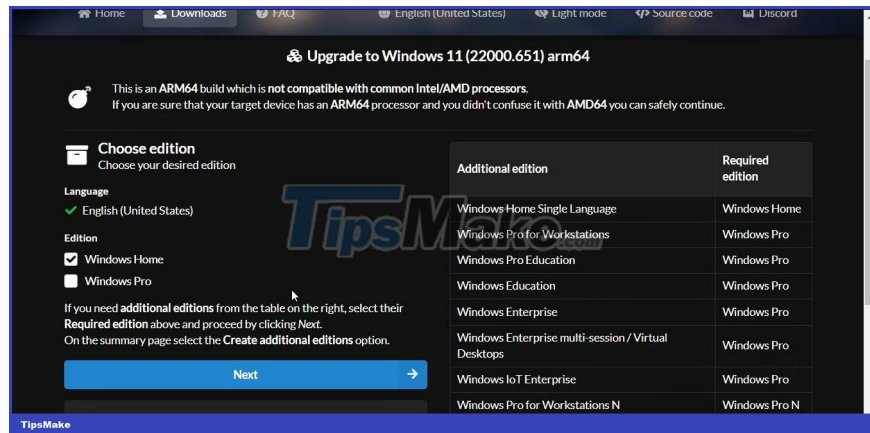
Home Downloads FAQ English (United States) Light mode Source code Discord

Upgrade to Windows 11 (22000.651) arm64

This is an ARM64 build which is not compatible with common Intel/AMD processors.
If you are sure that your target device has an ARM64 processor and you didn't confuse it with AMD64 you can safely continue.

Choose edition
Choose your desired edition

Language
English (United States)

Edition
Windows Home
Windows Pro

If you need additional editions from the table on the right, select their Required edition above and proceed by clicking Next.
On the summary page select the Create additional editions option.

Next

| Additional edition | Required edition |
|---|---|
| Windows Home Single Language | Windows Home |
| Windows Pro for Workstations | Windows Pro |
| Windows Pro Education | Windows Pro |
| Windows Education | Windows Pro |
| Windows Enterprise | Windows Pro |
| Windows Enterprise multi-session / Virtual Desktops | Windows Pro |
| Windows IoT Enterprise | Windows Pro |
| Windows Pro for Workstations N | Windows Pro N |

TipsMake.com

TipsMake